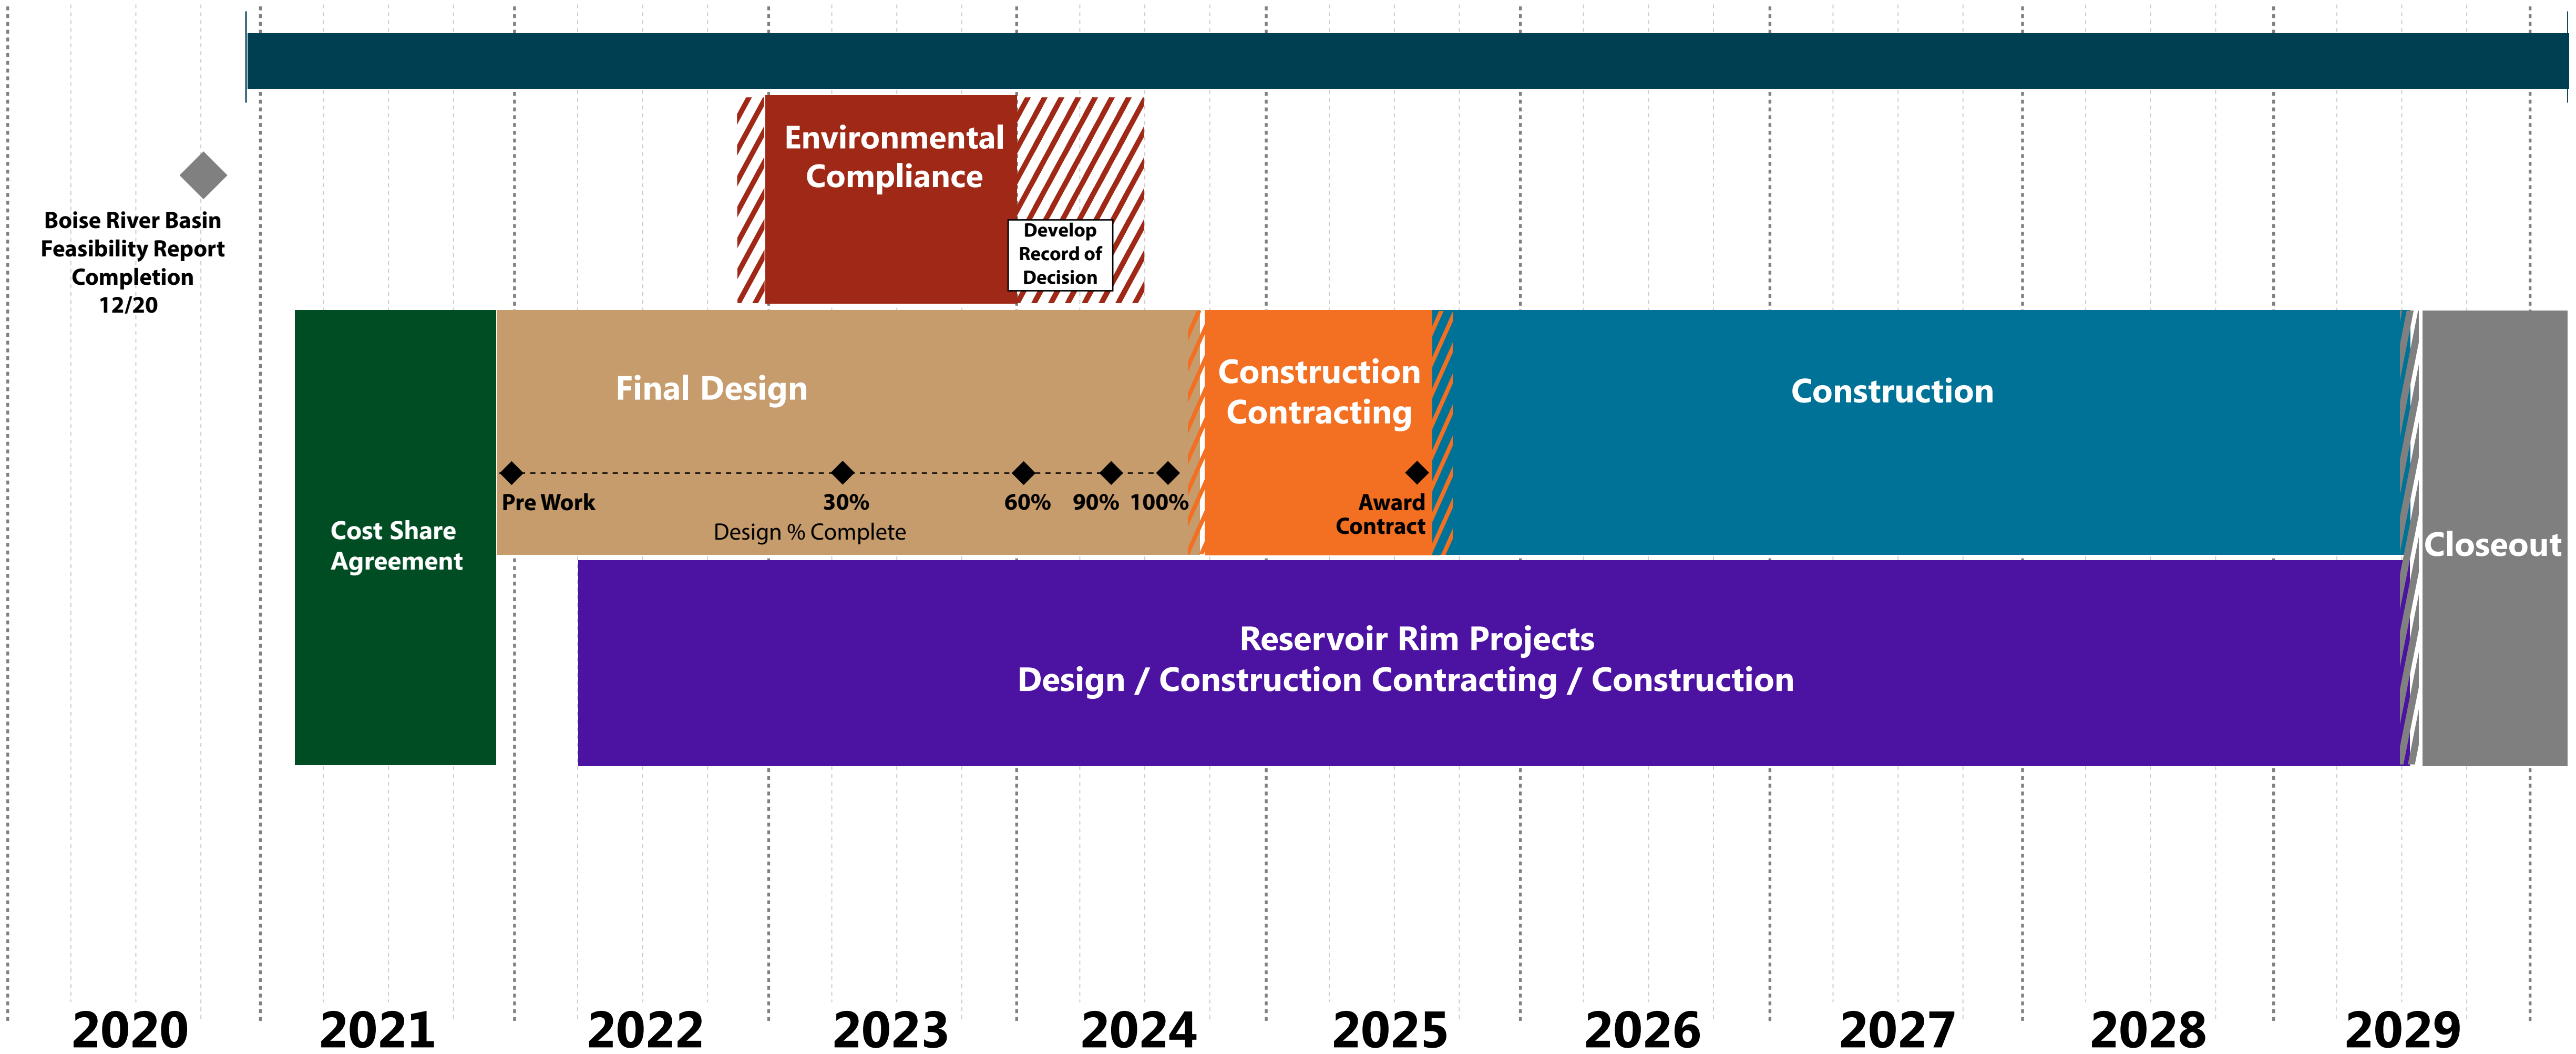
Environmental Compliance

Develop Record of Decision

Boise River Basin Feasibility Report Completion 12/20

Cost Share Agreement

Final Design

Pre Work

30%

60%

90%

100%

Design % Complete

Construction Contracting

Award Contract

Construction

Closeout

Reservoir Rim Projects
Design / Construction Contracting / Construction

2020

2021

2022

2023

2024

2025

2026

2027

2028

2029